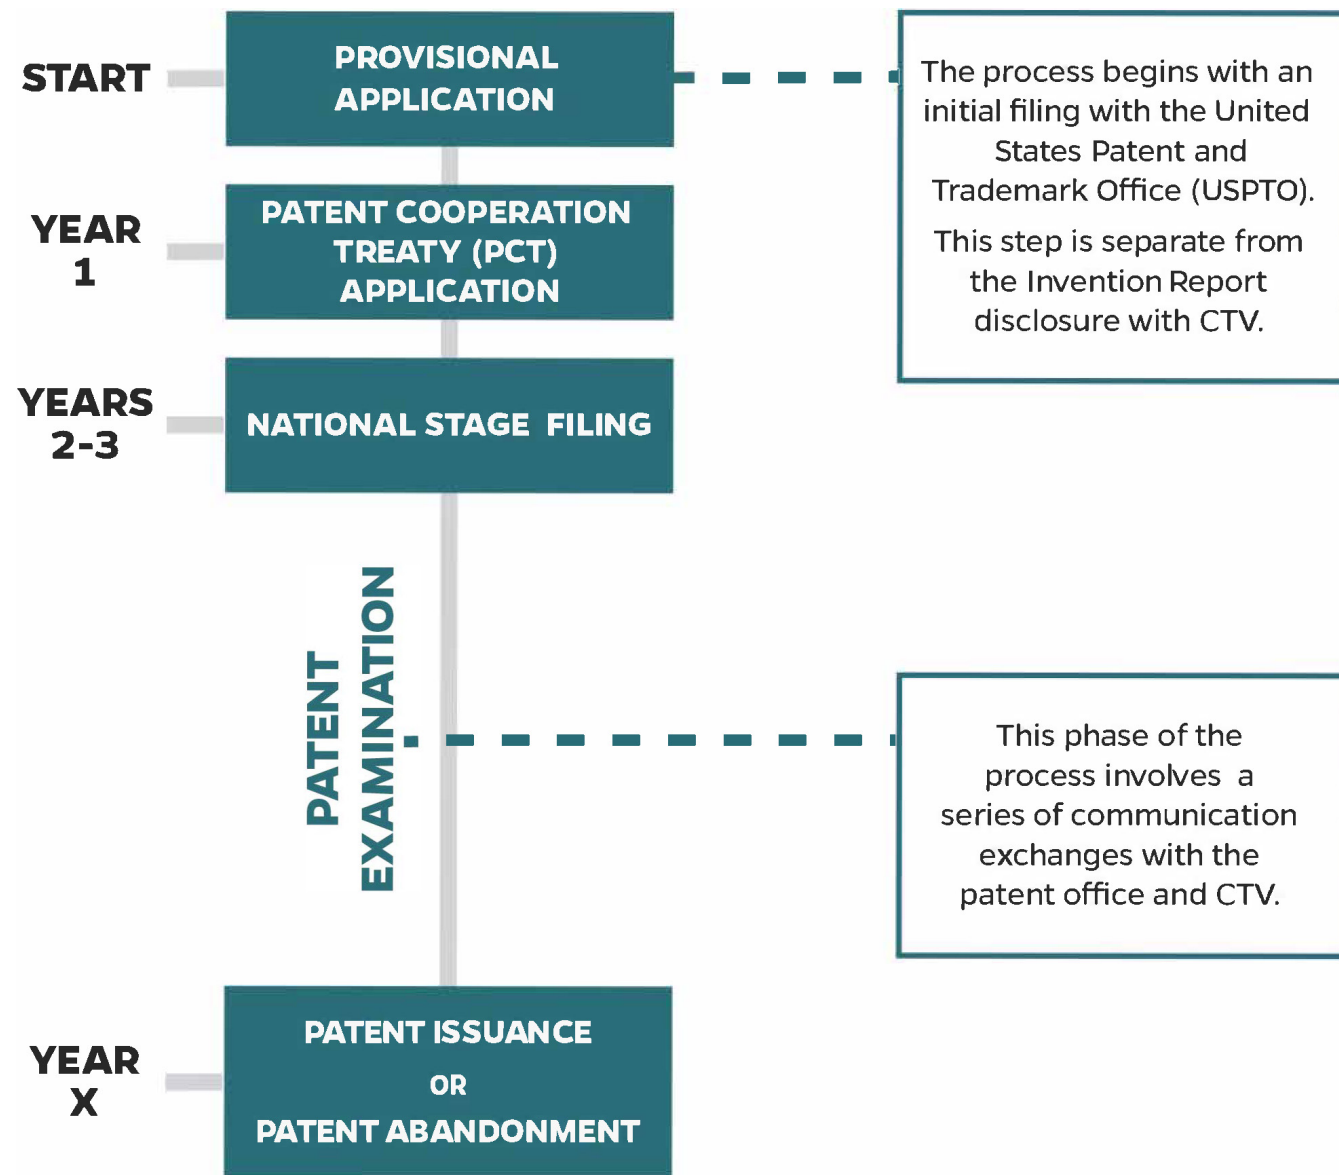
START

PROVISIONAL APPLICATION

The process begins with an initial filing with the United States Patent and Trademark Office (USPTO).

This step is separate from the Invention Report disclosure with CTV.

YEAR 1

PATENT COOPERATION TREATY (PCT) APPLICATION

YEARS 2-3

NATIONAL STAGE FILING

PATENT EXAMINATION

This phase of the process involves a series of communication exchanges with the patent office and CTV.

YEAR X

PATENT ISSUANCE

OR

PATENT ABANDONMENT